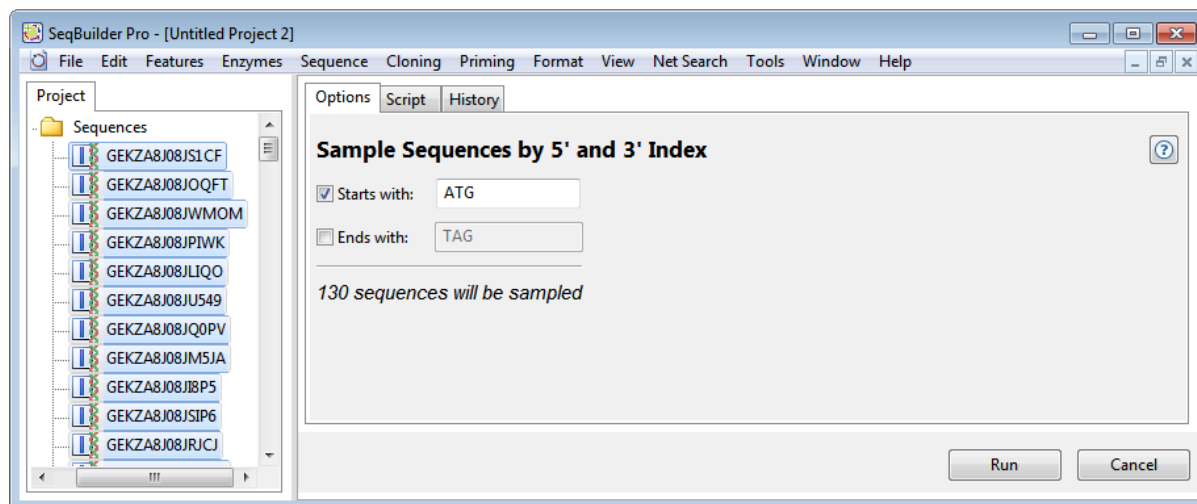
SeqBuilder Pro - [Untitled Project 2]

File Edit Features Enzymes Sequence Cloning Priming Format View Net Search Tools Window Help

Project

Sequences
GEKZA8J08JS1CF
GEKZA8J08JOQFT
GEKZA8J08JWMOM
GEKZA8J08JPIWK
GEKZA8J08JLIQO
GEKZA8J08JU549
GEKZA8J08JQ0PV
GEKZA8J08JM5JA
GEKZA8J08JI8P5
GEKZA8J08JSIP6
GEKZA8J08JRJCJ

Options Script History

Sample Sequences by 5' and 3' Index

?

Starts with: ATG

Ends with: TAG

130 sequences will be sampled

Run Cancel